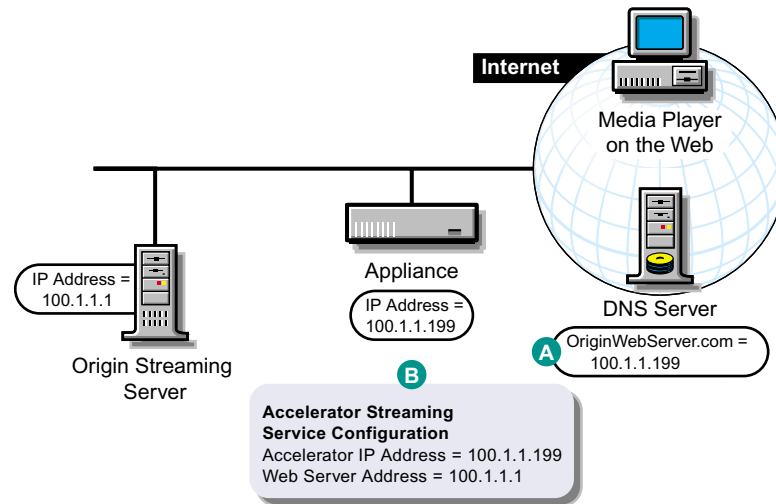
Internet

Media Player on the Web

IP Address = 100.1.1.1

Origin Streaming Server

Appliance

IP Address = 100.1.1.199

DNS Server

A

OriginWebServer.com = 100.1.1.199

B

Accelerator Streaming Service Configuration
Accelerator IP Address = 100.1.1.199
Web Server Address = 100.1.1.1